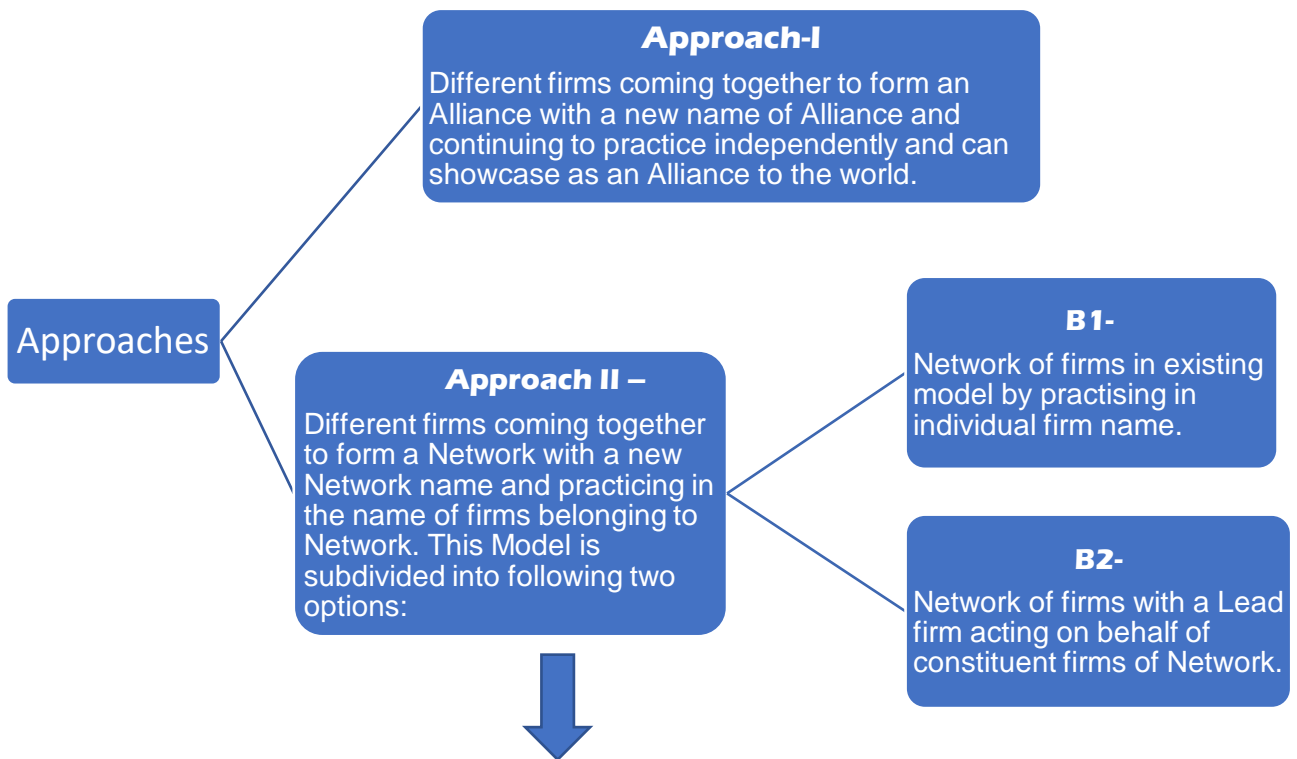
Approaches

Approach-I

Different firms coming together to form an Alliance with a new name of Alliance and continuing to practice independently and can showcase as an Alliance to the world.

Approach II –

Different firms coming together to form a Network with a new Network name and practicing in the name of firms belonging to Network. This Model is subdivided into following two options:

B1-

Network of firms in existing model by practising in individual firm name.

B2-

Network of firms with a Lead firm acting on behalf of constituent firms of Network.